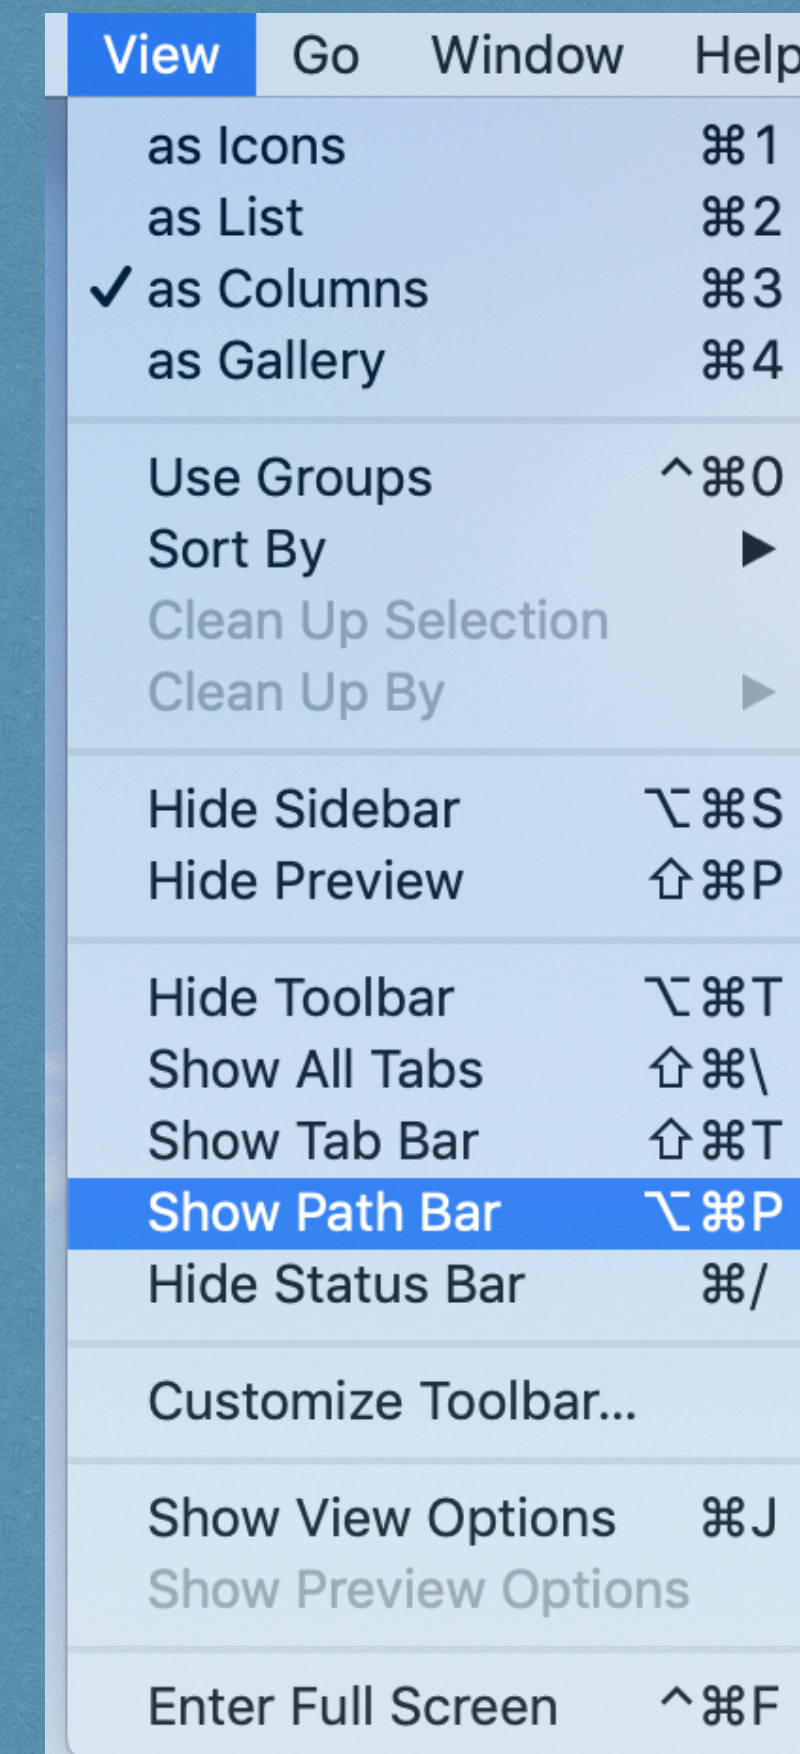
View Go Window Help

as Icons ⌘1
as List ⌘2
✓ as Columns ⌘3
as Gallery ⌘4

Use Groups ^⌘0
Sort By ▶
Clean Up Selection
Clean Up By ▶

Hide Sidebar ⌥⌘S
Hide Preview ⇧⌘P

Hide Toolbar ⌥⌘T
Show All Tabs ⇧⌘\
Show Tab Bar ⇧⌘T
Show Path Bar ⌥⌘P
Hide Status Bar ⌘/

Customize Toolbar...

Show View Options ⌘J
Show Preview Options

Enter Full Screen ^⌘F